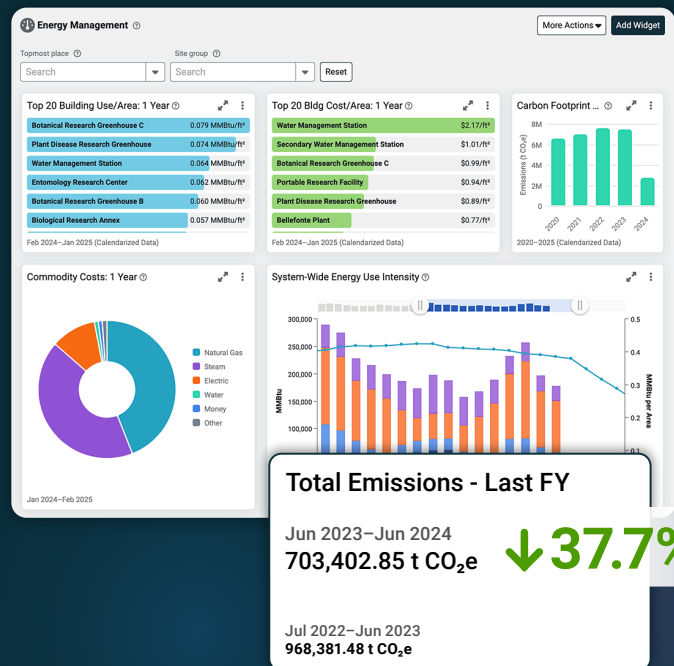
Energy Management ⓘ

More Actions ▾ Add Widget

Topmost place ⓘ
Search

Site group ⓘ
Search

Reset

Top 20 Building Use/Area: 1 Year ⓘ

| | |
|---|---|
| Botanical Research Greenhouse C | 0.079 MMBtu/ft² |
| Plant Disease Research Greenhouse | 0.074 MMBtu/ft² |
| Water Management Station | 0.064 MMBtu/ft² |
| Entomology Research Center | 0.062 MMBtu/ft² |
| Botanical Research Greenhouse B | 0.060 MMBtu/ft² |
| Biological Research Annex | 0.057 MMBtu/ft² |

Feb 2024–Jan 2025 (Calendarized Data)

Top 20 Bldg Cost/Area: 1 Year ⓘ

| | |
|---|---|
| Water Management Station | $2.17/ft² |
| Secondary Water Management Station | $1.01/ft² |
| Botanical Research Greenhouse C | $0.99/ft² |
| Portable Research Facility | $0.94/ft² |
| Plant Disease Research Greenhouse | $0.89/ft² |
| Bellefonte Plant | $0.77/ft² |

Feb 2024–Jan 2025 (Calendarized Data)

Carbon Footprint ... ⓘ

8M
6M
4M
2M
0
Emissions (t $CO_2e$)
2020 2021 2022 2023 2024

2020–2025 (Calendarized Data)

Commodity Costs: 1 Year ⓘ

Natural Gas
Steam
Electric
Water
Money
Other

Jan 2024–Feb 2025

System-Wide Energy Use Intensity ⓘ

300,000
250,000
200,000
150,000
100,000
MMBtu

0.5
0.4
0.3
0.2
0.1
MMBtu per Area

Total Emissions - Last FY

Jun 2023–Jun 2024
703,402.85 t $CO_2e$

↓37.7%

Jul 2022–Jun 2023
968,381.48 t $CO_2e$